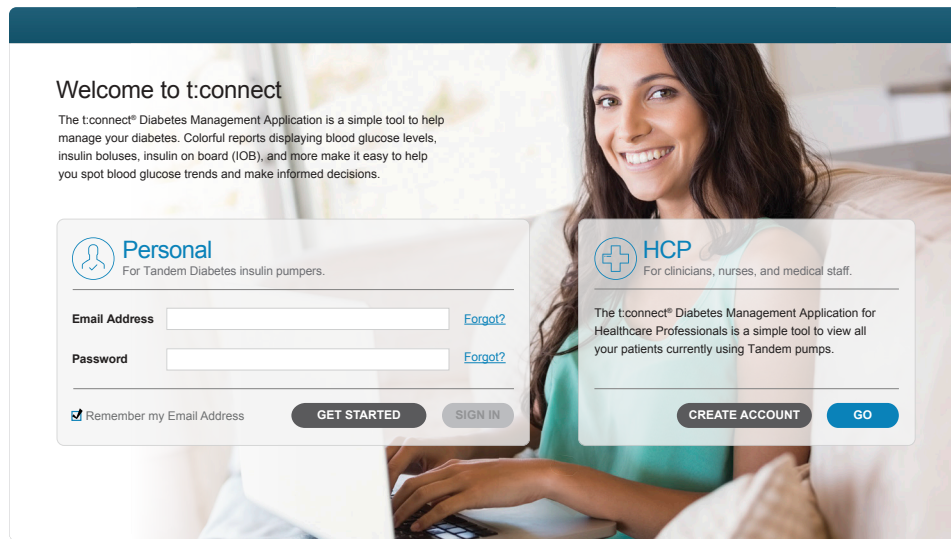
Welcome to t:connect

The t:connect® Diabetes Management Application is a simple tool to help manage your diabetes. Colorful reports displaying blood glucose levels, insulin boluses, insulin on board (IOB), and more make it easy to help you spot blood glucose trends and make informed decisions.

Personal
For Tandem Diabetes insulin pumpers.

Email Address
Forgot?

Password
Forgot?

Remember my Email Address
GET STARTED
SIGN IN

HCP
For clinicians, nurses, and medical staff.

The t:connect® Diabetes Management Application for Healthcare Professionals is a simple tool to view all your patients currently using Tandem pumps.

CREATE ACCOUNT
GO